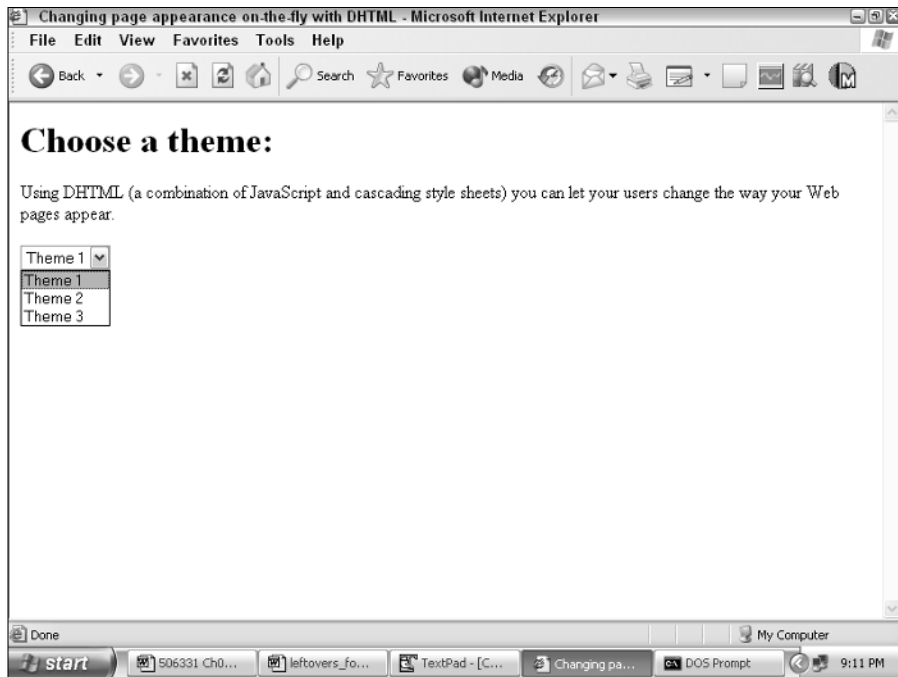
Changing page appearance on-the-fly with DHTML - Microsoft Internet Explorer

File Edit View Favorites Tools Help

Back Search Favorites Media

Choose a theme:

Using DHTML (a combination of JavaScript and cascading style sheets) you can let your users change the way your Web pages appear.

Theme 1
Theme 1
Theme 2
Theme 3

Done

My Computer

start 506331 Ch0... leftovers_fo... TextPad - [C... Changing pa... DOS Prompt 9:11 PM